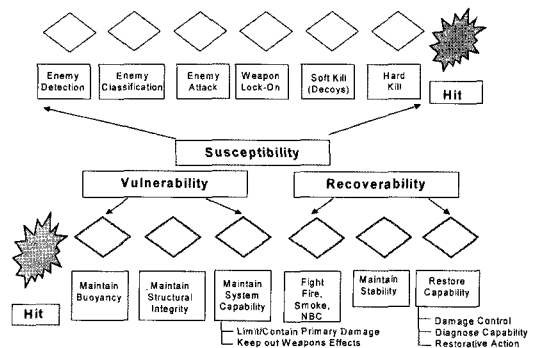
Enemy Detection

Enemy Classification

Enemy Attack

Weapon Lock-On

Soft Kill (Decoys)

Hard Kill

Hit

Susceptibility

Vulnerability

Recoverability

Maintain Buoyancy

Maintain Structural Integrity

Maintain System Capability

Fight Fire, Smoke, NBC

Maintain Stability

Restore Capability

Hit

Limit/Contain Primary Damage
Keep out Weapons Effects

Damage Control
Diagnose Capability
Restorative Action